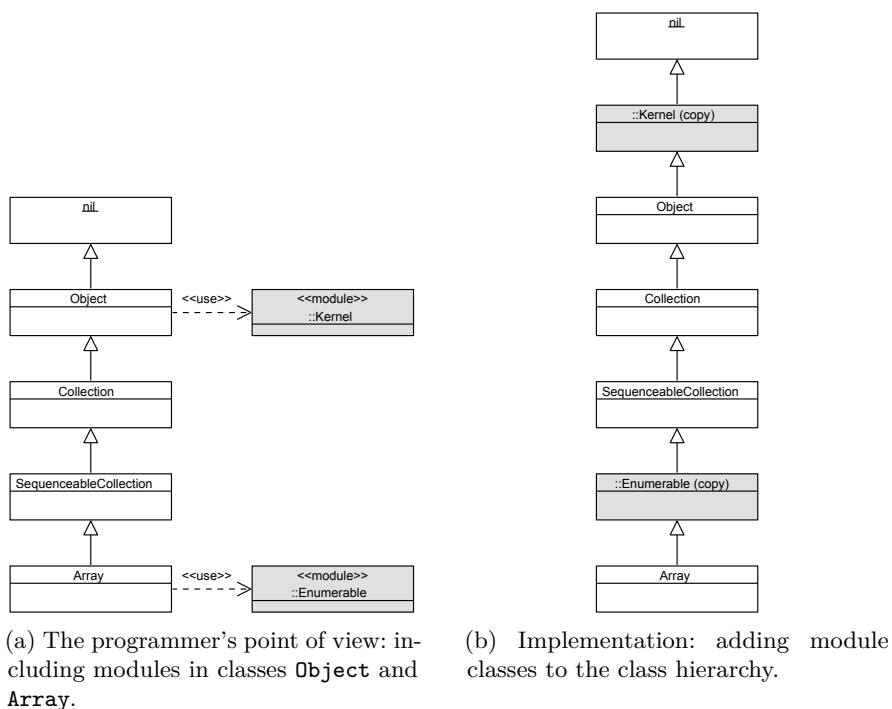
nil

Object

<<use>>

<<module>>
::Kernel

Collection

SequenceableCollection

Array

<<use>>

<<module>>
::Enumerable

(a) The programmer's point of view: including modules in classes Object and Array.

nil

::Kernel (copy)

Object

Collection

SequenceableCollection

::Enumerable (copy)

Array

(b) Implementation: adding module classes to the class hierarchy.